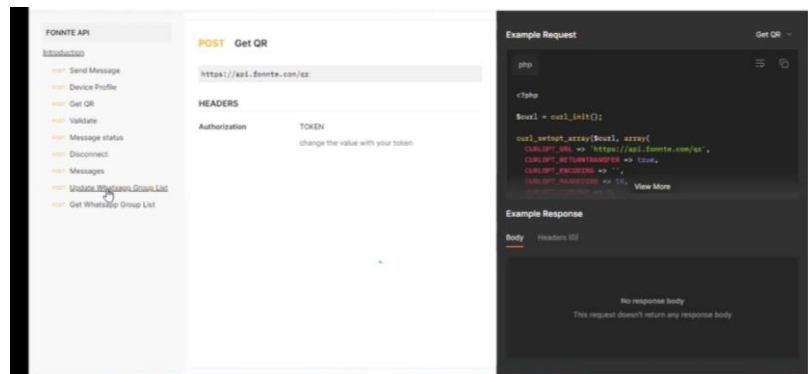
FONNTE API

Introduction

POST Send Message

POST Device Profile

POST Get QR

POST Validate

POST Message status

POST Disconnect

POST Messages

POST Update Whatsapp Group List

POST Get Whatsapp Group List

POST Get QR

https://api.fonnte.com/qr

HEADERS

Authorization TOKEN

change the value with your token

Example Request

Get QR

php

<?php

$curl = curl_init();

curl_setopt_array($curl, array(
CURLOPT_URL => 'https://api.fonnte.com/qr',
CURLOPT_RETURNTRANSFER => true,
CURLOPT_ENCODING => '',
CURLOPT_MAXREDIRS => 10,

View More

Example Response

Body Headers (0)

No response body

This request doesn't return any response body